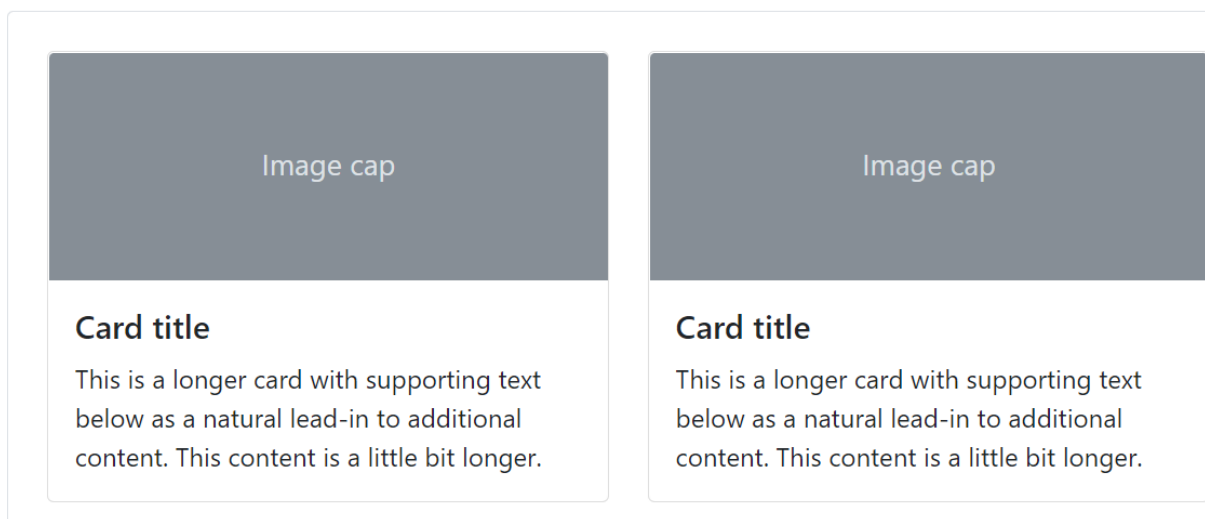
Image cap

Card title

This is a longer card with supporting text below as a natural lead-in to additional content. This content is a little bit longer.

Image cap

Card title

This is a longer card with supporting text below as a natural lead-in to additional content. This content is a little bit longer.